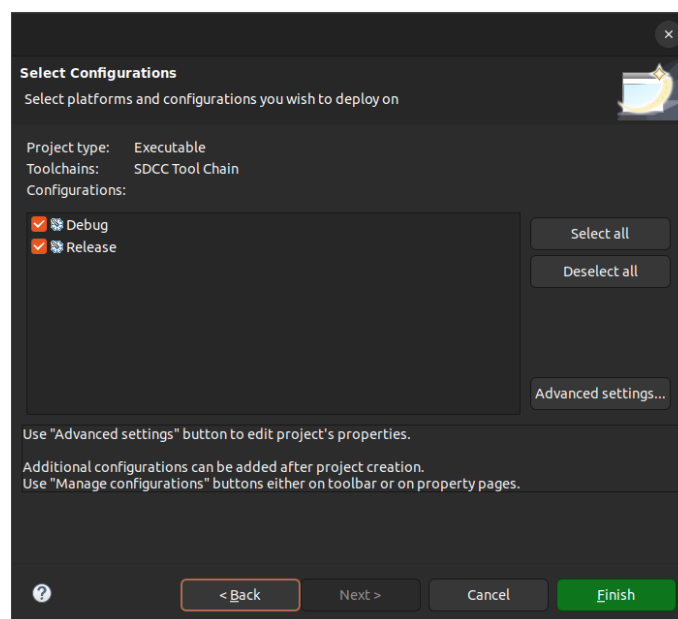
×

Select Configurations

Select platforms and configurations you wish to deploy on

Project type: Executable
Toolchains: SDCC Tool Chain
Configurations:

Debug
Release

Select all

Deselect all

Advanced settings...

Use "Advanced settings" button to edit project's properties.

Additional configurations can be added after project creation.
Use "Manage configurations" buttons either on toolbar or on property pages.

?

< Back

Next >

Cancel

Finish